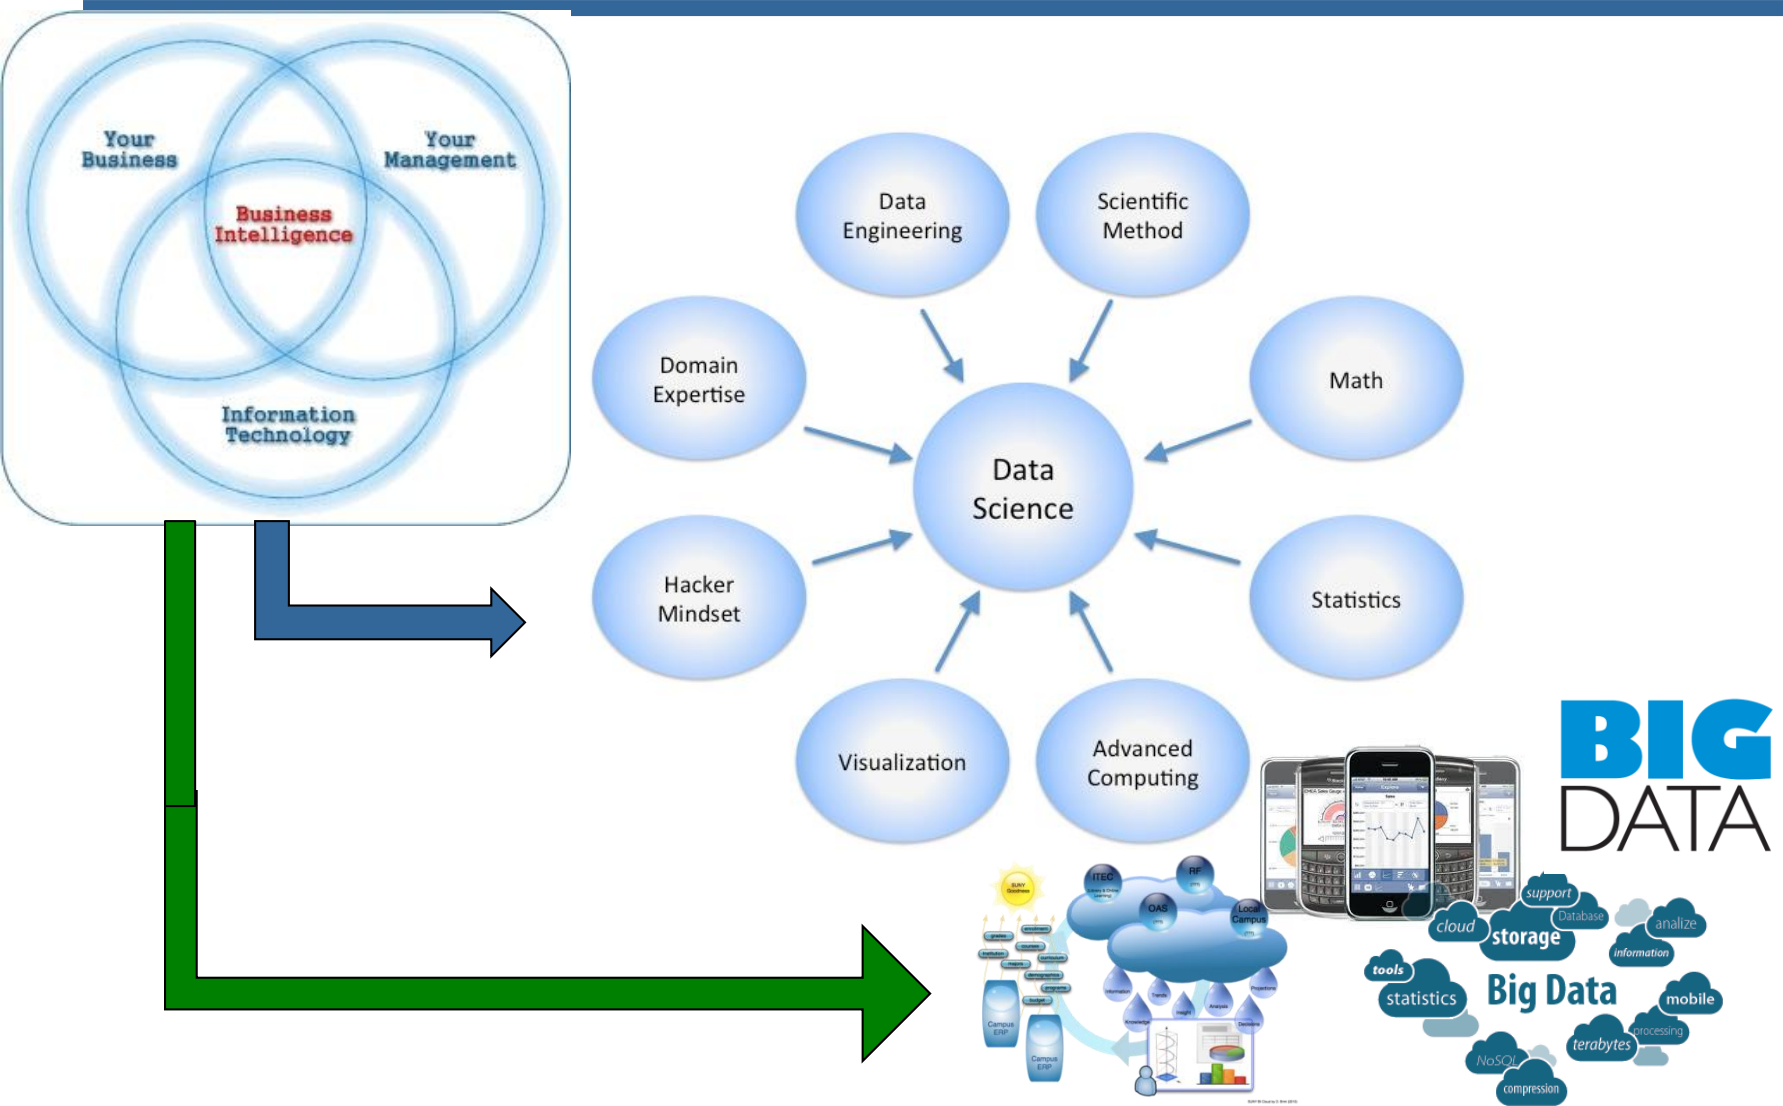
Your Business

Your Management

Business Intelligence

Information Technology

Data Engineering

Scientific Method

Domain Expertise

Math

Data Science

Hacker Mindset

Statistics

Visualization

Advanced Computing

BIG DATA

ITEC

RF

OAS

Local Campus

Campus ERP

Campus ERP

support

cloud

Database

storage

analize

information

tools

statistics

Big Data

mobile

processing

terabytes

NoSQL

compression